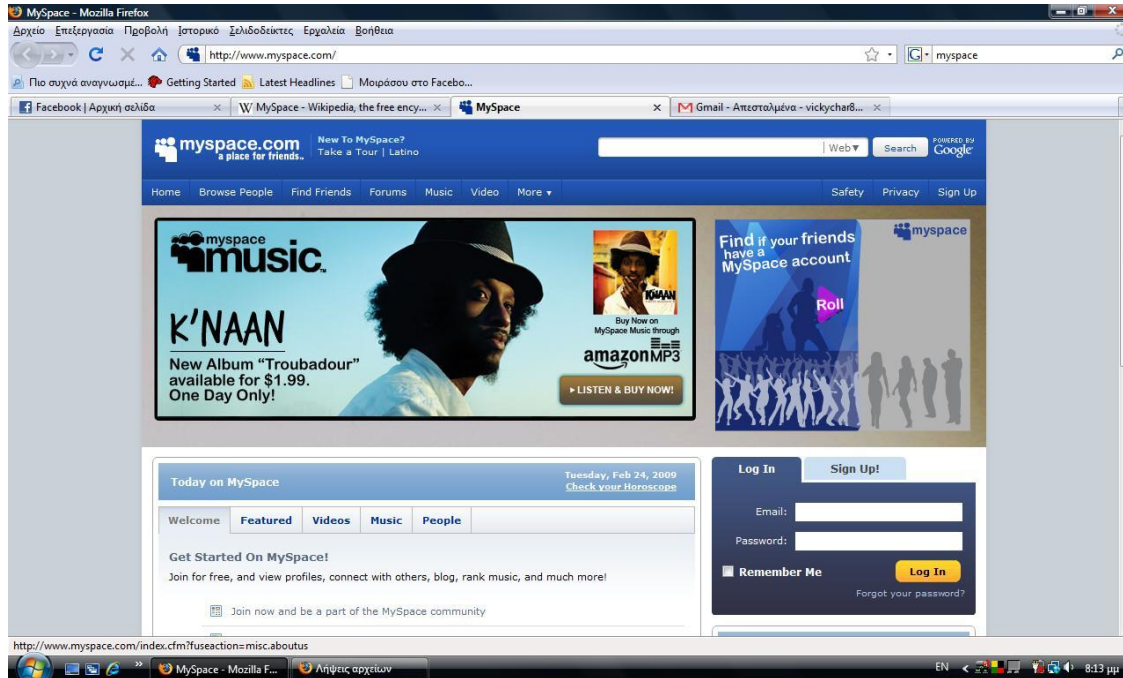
MySpace - Mozilla Firefox

Αρχείο Επεξεργασία Προβολή Ιστορικό Σελιδοδείκτες Εργαλεία Βοήθεια

http://www.myspace.com/

myspace

Πιο συχνά αναγνωσμέ... Getting Started Latest Headlines Μοιράσου στο Facebo...

Facebook | Αρχική σελίδα × W MySpace - Wikipedia, the free ency... × MySpace × Gmail - Απεσταλμένα - vickychar8... ×

myspace.com a place for friends.

New To MySpace? Take a Tour | Latino

Web▾ Search POWERED BY Google

Home Browse People Find Friends Forums Music Video More ▾

Safety Privacy Sign Up

myspace music.

K'NAAN

New Album "Troubadour" available for $1.99. One Day Only!

K'NAAN

Buy Now on MySpace Music through

amazonMP3

▸ LISTEN & BUY NOW!

Find if your friends have a MySpace account

myspace

Roll

Today on MySpace

Tuesday, Feb 24, 2009
Check your Horoscope

Welcome Featured Videos Music People

Get Started On MySpace!

Join for free, and view profiles, connect with others, blog, rank music, and much more!

Join now and be a part of the MySpace community

Log In Sign Up!

Email:

Password:

Remember Me

Log In

Forgot your password?

http://www.myspace.com/index.cfm?fuseaction=misc.aboutus

MySpace - Mozilla F... Λήψεις αρχείων

EN 8:13 μμ